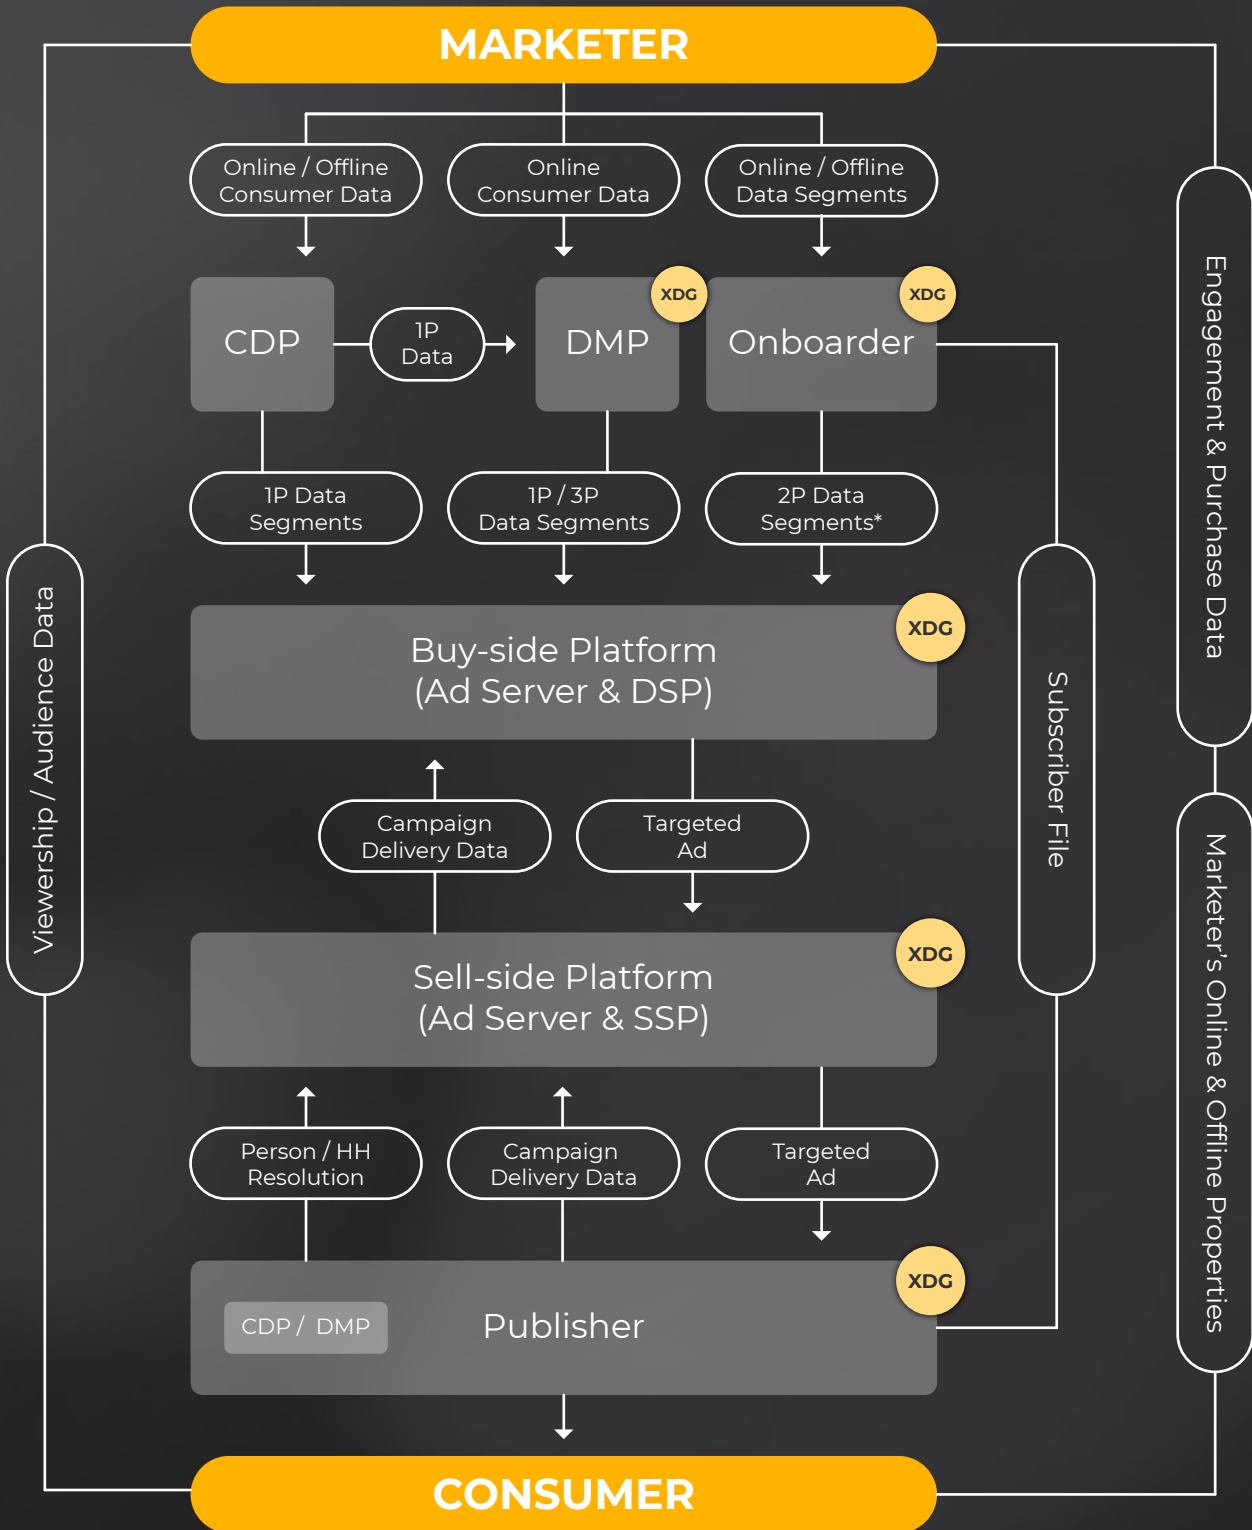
MARKETER

Online / Offline Consumer Data

Online Consumer Data

Online / Offline Data Segments

CDP

1P Data

DMP

XDG

Onboarder

XDG

1P Data Segments

1P / 3P Data Segments

2P Data Segments*

Buy-side Platform (Ad Server & DSP)

XDG

Campaign Delivery Data

Targeted Ad

Sell-side Platform (Ad Server & SSP)

XDG

Person / HH Resolution

Campaign Delivery Data

Targeted Ad

CDP / DMP

Publisher

XDG

CONSUMER

Viewership / Audience Data

Subscriber File

Engagement & Purchase Data

Marketer's Online & Offline Properties